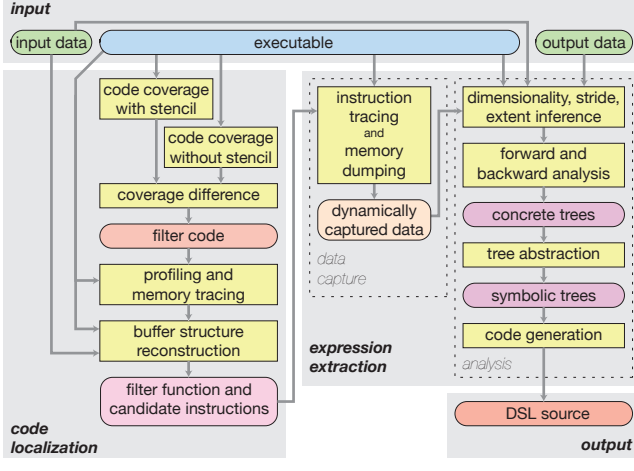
input

input data

executable

output data

code coverage with stencil

code coverage without stencil

coverage difference

filter code

profiling and memory tracing

buffer structure reconstruction

filter function and candidate instructions

code localization

instruction tracing and memory dumping

dynamically captured data

data capture

expression extraction

dimensionality, stride, extent inference

forward and backward analysis

concrete trees

tree abstraction

symbolic trees

code generation

analysis

DSL source

output